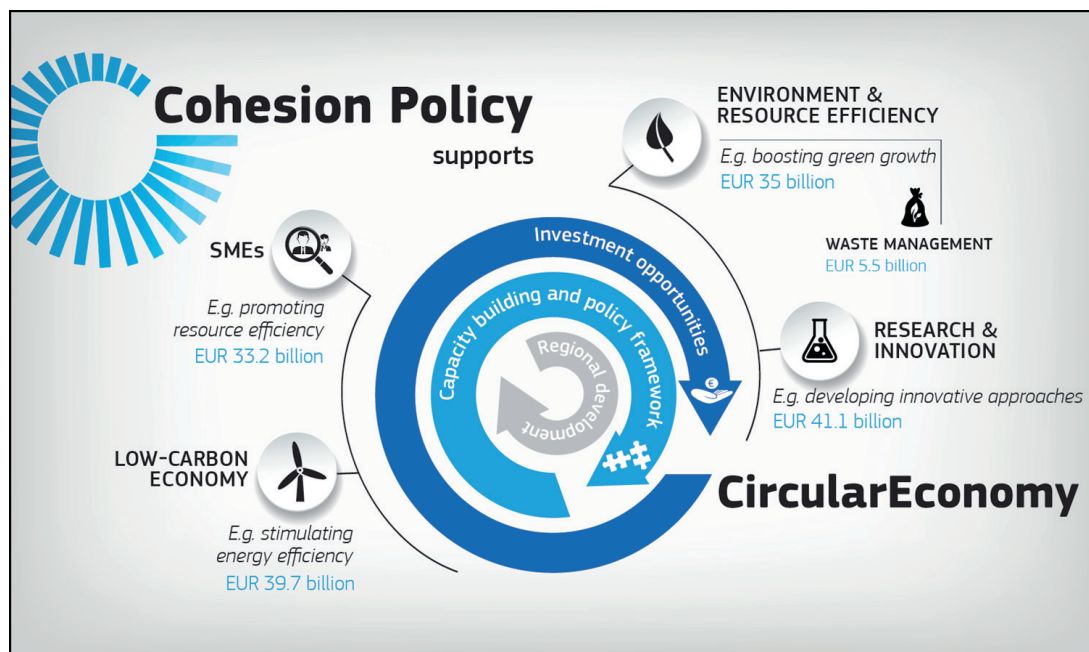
Cohesion Policy
supports

ENVIRONMENT & RESOURCE EFFICIENCY
E.g. boosting green growth
EUR 35 billion

WASTE MANAGEMENT
EUR 5.5 billion

SMEs
E.g. promoting resource efficiency
EUR 33.2 billion

Investment opportunities
Capacity building and policy framework
Regional development

RESEARCH & INNOVATION
E.g. developing innovative approaches
EUR 41.1 billion

LOW-CARBON ECONOMY
E.g. stimulating energy efficiency
EUR 39.7 billion

CircularEconomy